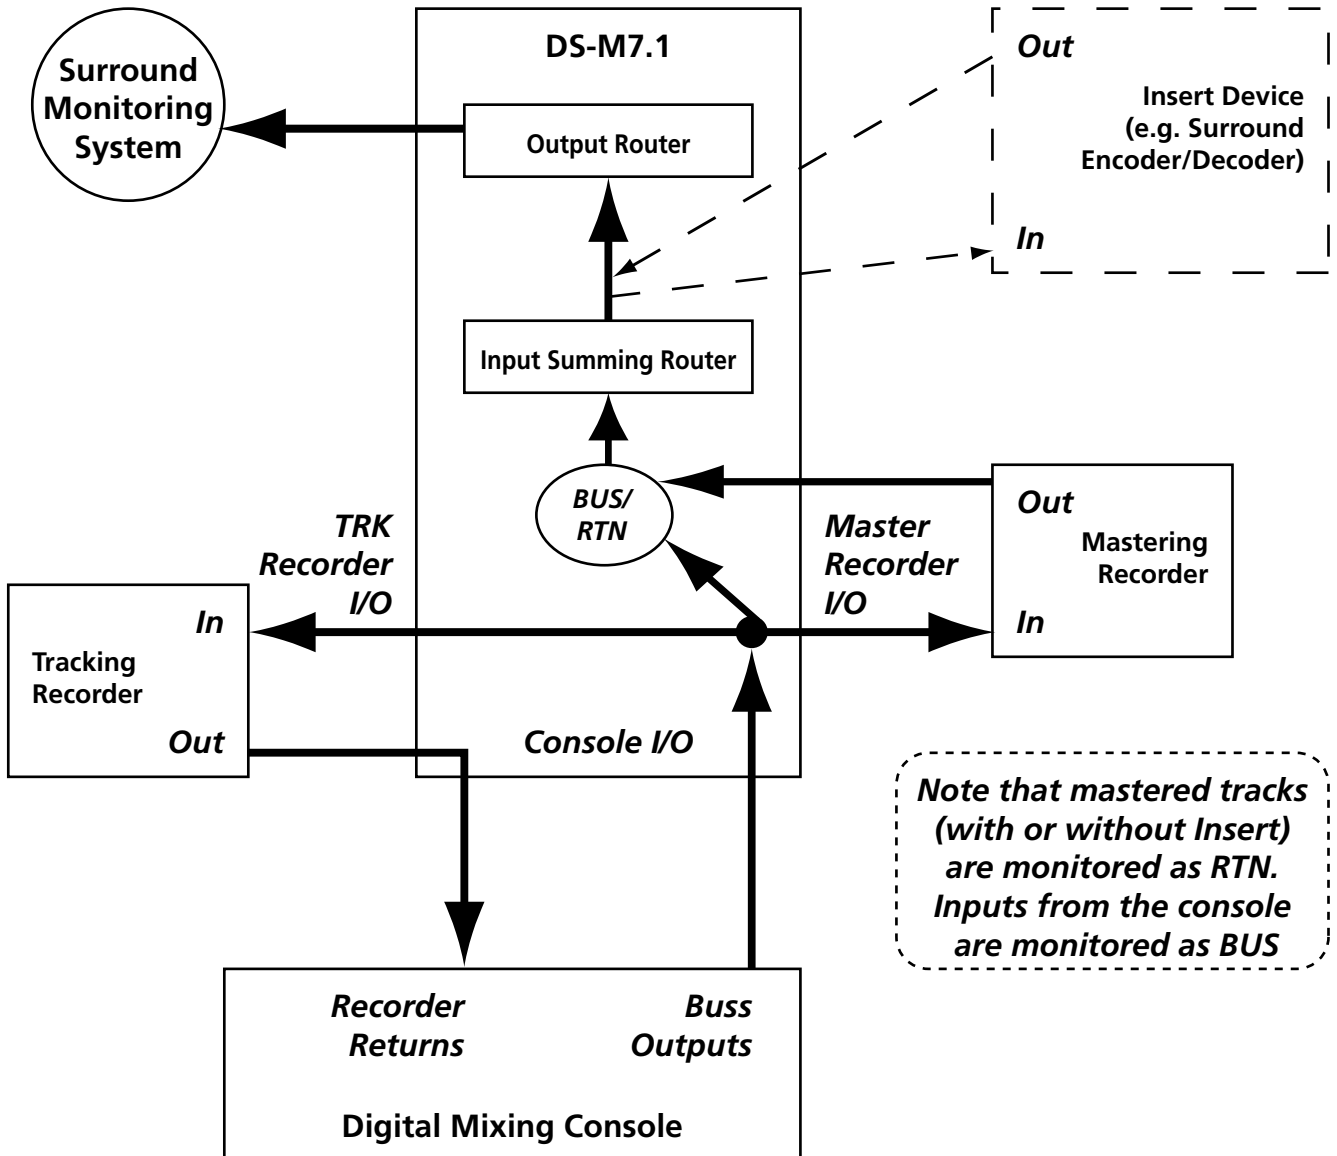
DS-M7.1

Surround Monitoring System

Output Router

Out

Insert Device (e.g. Surround Encoder/Decoder)

In

Input Summing Router

BUS/ RTN

Out

Mastering Recorder

In

TRK Recorder I/O

Master Recorder I/O

In

Tracking Recorder

Out

Console I/O

Note that mastered tracks (with or without Insert) are monitored as RTN. Inputs from the console are monitored as BUS

Recorder Returns

Buss Outputs

Digital Mixing Console